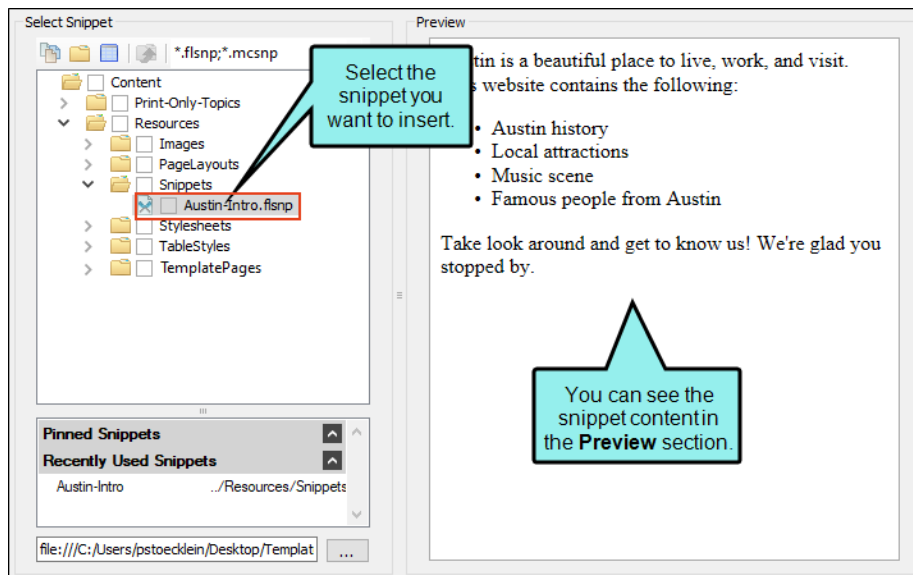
Select Snippet

*.flsnp;*.mcsnp

Content
Print-Only-Topics
Resources
Images
PageLayouts
Snippets
Austin-Intro.flsnp
Stylesheets
TableStyles
TemplatePages

Select the snippet you want to insert.

Pinned Snippets
Recently Used Snippets
Austin-Intro ../Resources/Snippets

file:///C:/Users/pstoecklein/Desktop/Templat ...

Preview

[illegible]tin is a beautiful place to live, work, and visit. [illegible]s website contains the following:

- Austin history
- Local attractions
- Music scene
- Famous people from Austin

Take look around and get to know us! We're glad you stopped by.

You can see the snippet content in the **Preview** section.